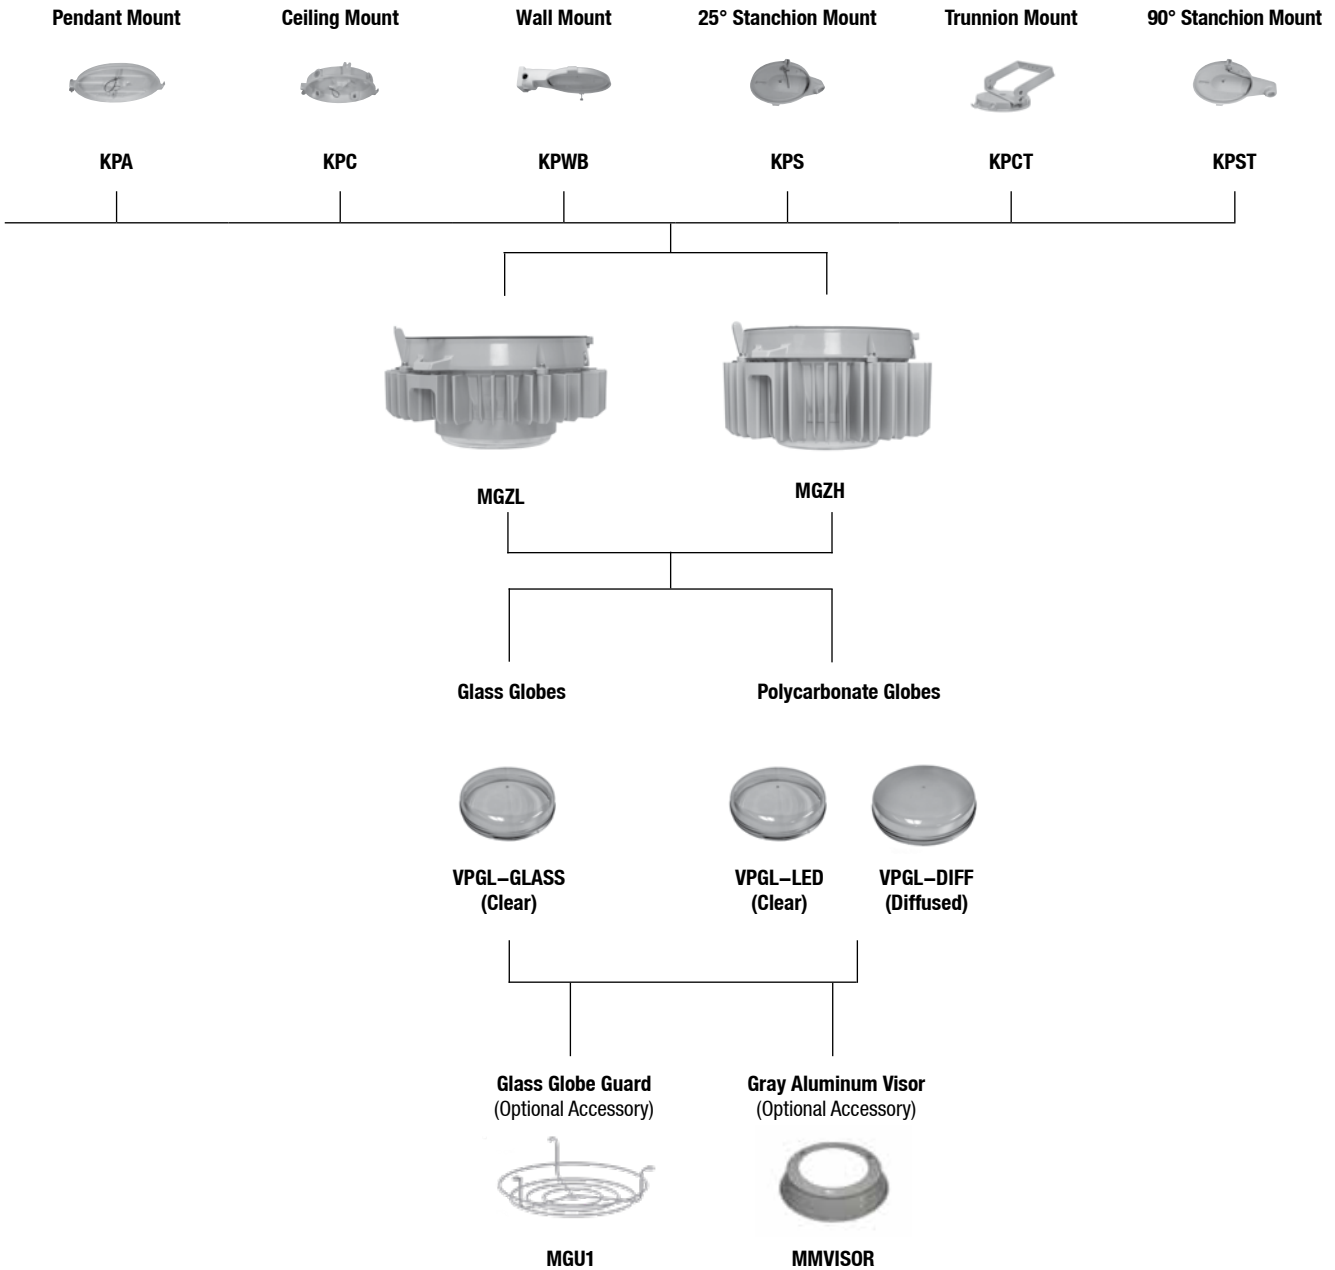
Pendant Mount
KPA

Ceiling Mount
KPC

Wall Mount
KPWB

25° Stanchion Mount
KPS

Trunnion Mount
KPCT

90° Stanchion Mount
KPST

MGZL

MGZH

Glass Globes

Polycarbonate Globes

VPGL–GLASS
(Clear)

VPGL–LED
(Clear)

VPGL–DIFF
(Diffused)

Glass Globe Guard
(Optional Accessory)
MGU1

Gray Aluminum Visor
(Optional Accessory)
MMVISOR